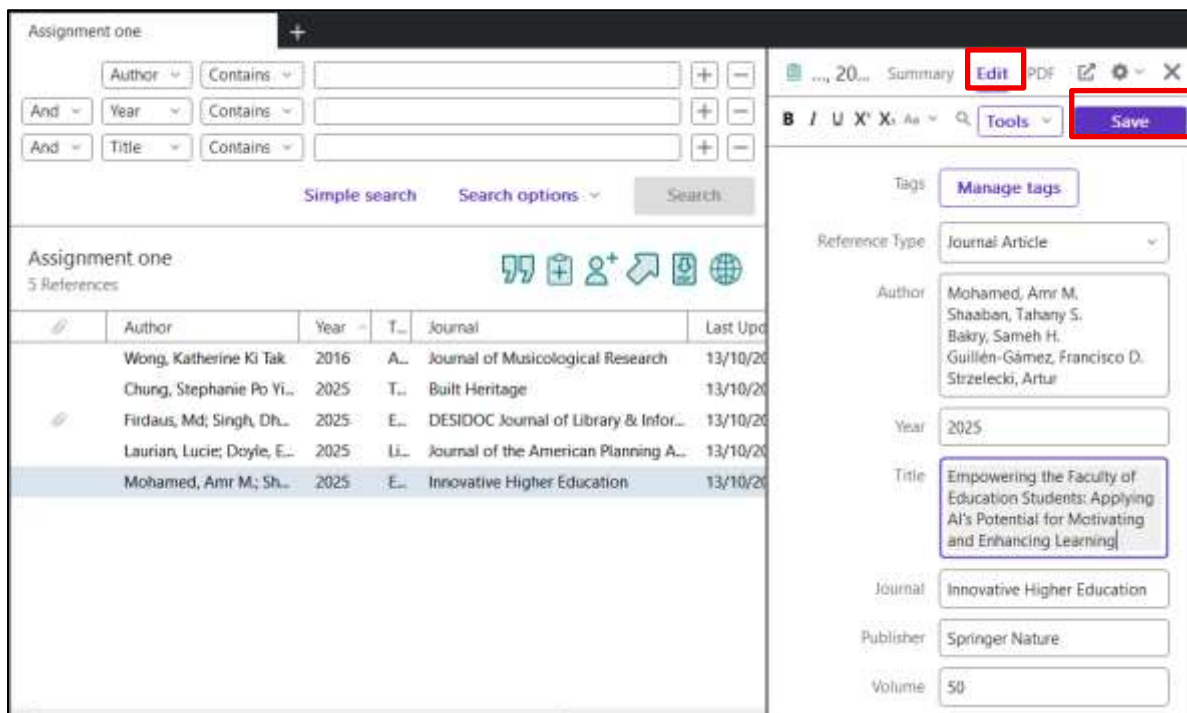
Assignment one +

Author Contains
And Year Contains
And Title Contains

Simple search Search options Search

Assignment one
5 References

| | Author | Year | T... | Journal | Last Upd |
|---|---|---|---|---|---|
| | Wong, Katherine Ki Tak | 2016 | A... | Journal of Musicological Research | 13/10/20 |
| | Chung, Stephanie Po Yi... | 2025 | T... | Built Heritage | 13/10/20 |
| | Firdaus, Md; Singh, Dh... | 2025 | E... | DESIDOC Journal of Library & Infor... | 13/10/20 |
| | Laurian, Lucie; Doyle, E... | 2025 | Li... | Journal of the American Planning A... | 13/10/20 |
| | Mohamed, Amr M.; Sh... | 2025 | E... | Innovative Higher Education | 13/10/20 |

..., 20... Summary Edit PDF

B I U X X Aa Tools Save

Tags Manage tags

Reference Type Journal Article

Author Mohamed, Amr M.
Shaaban, Tahany S.
Bakry, Sameh H.
Guillén-Gámez, Francisco D.
Strzelecki, Artur

Year 2025

Title Empowering the Faculty of Education Students: Applying AI's Potential for Motivating and Enhancing Learning

Journal Innovative Higher Education

Publisher Springer Nature

Volume 50